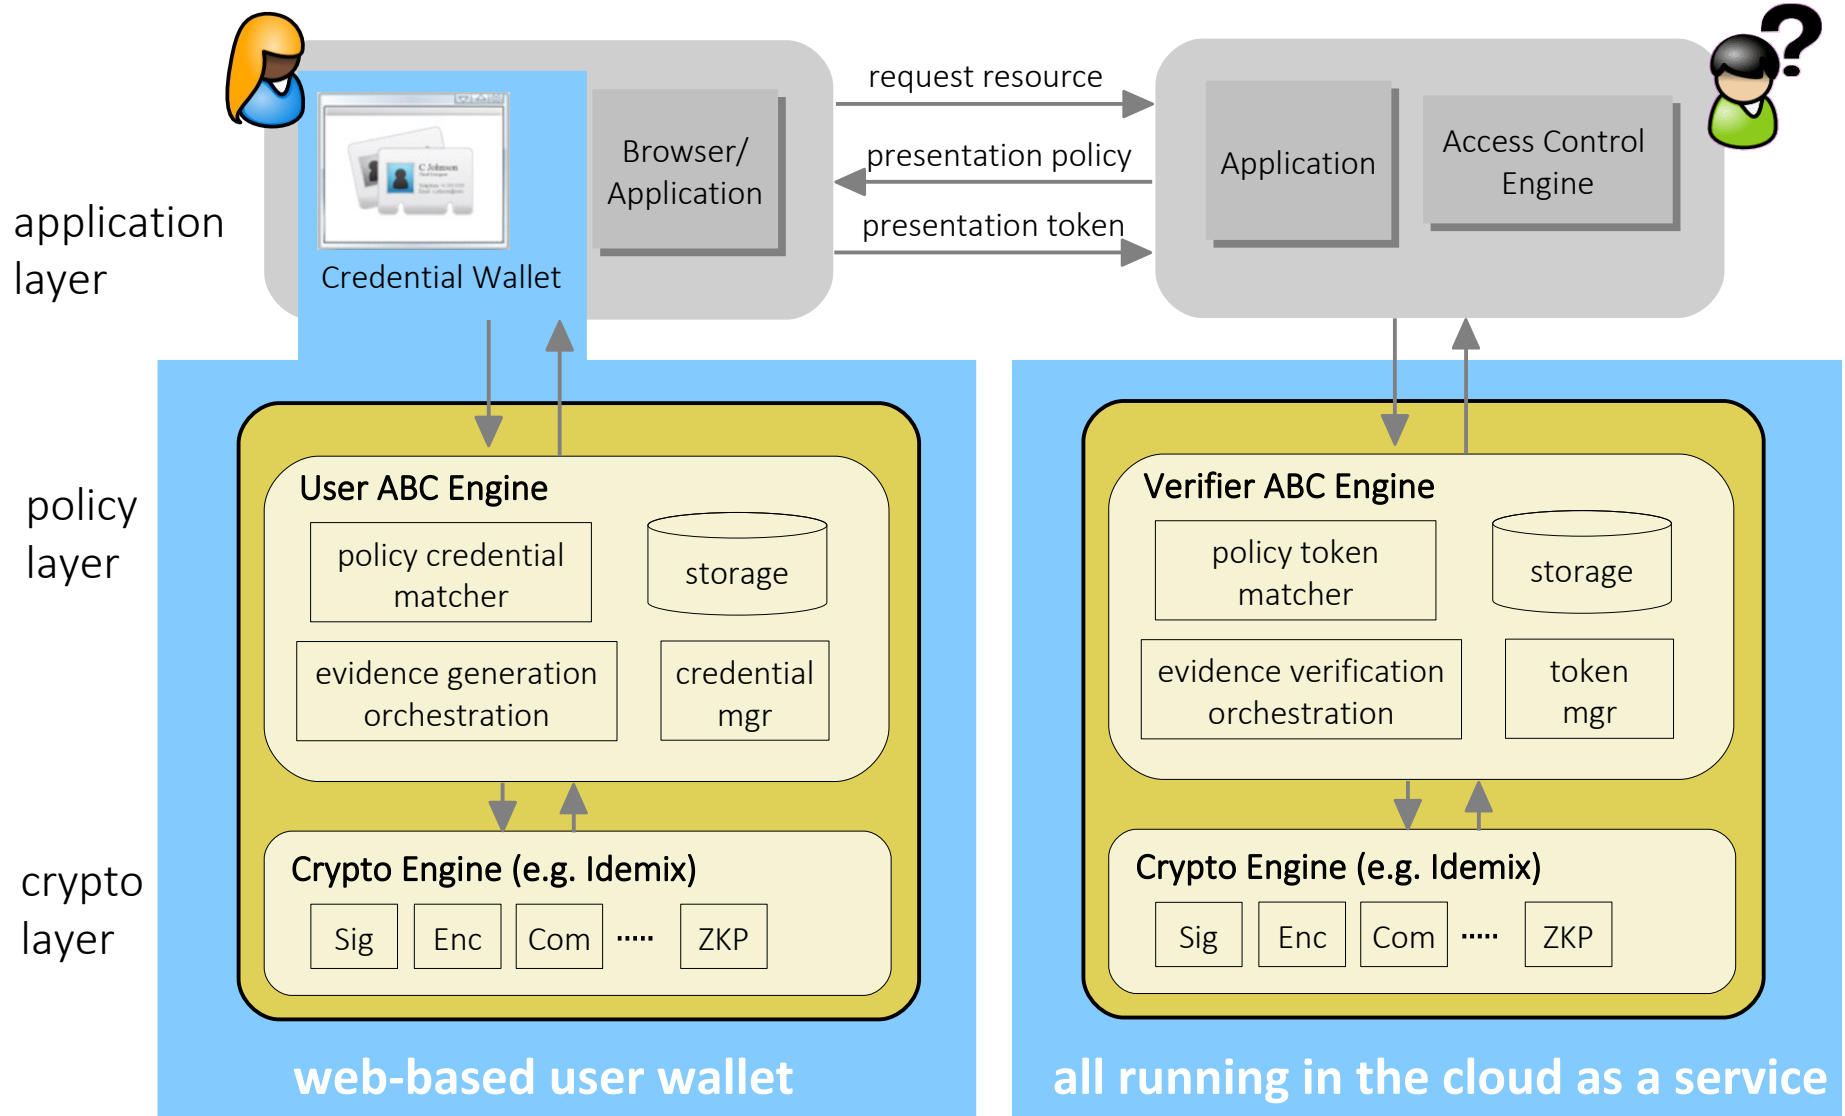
application layer

policy layer

crypto layer

C Johnson

Credential Wallet

Browser/ Application

request resource

presentation policy

presentation token

Application

Access Control Engine

User ABC Engine

policy credential matcher

storage

evidence generation orchestration

credential mgr

Crypto Engine (e.g. Idemix)

Sig

Enc

Com

.....

ZKP

Verifier ABC Engine

policy token matcher

storage

evidence verification orchestration

token mgr

Crypto Engine (e.g. Idemix)

Sig

Enc

Com

.....

ZKP

web-based user wallet

all running in the cloud as a service